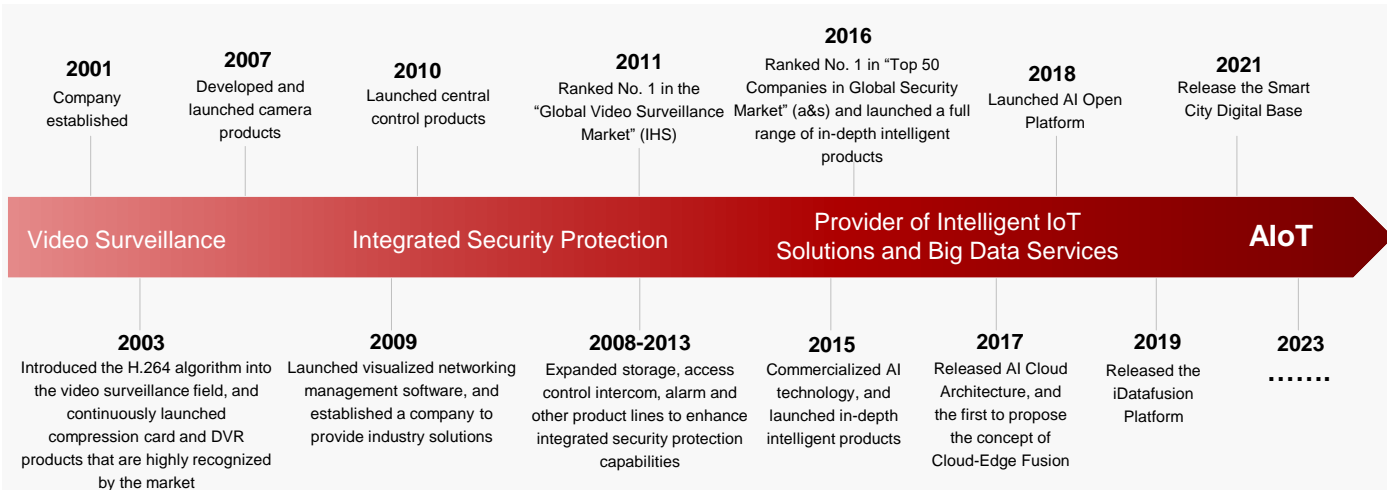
2001
Company established

2007
Developed and launched camera products

2010
Launched central control products

2011
Ranked No. 1 in the "Global Video Surveillance Market" (IHS)

2016
Ranked No. 1 in "Top 50 Companies in Global Security Market" (a&s) and launched a full range of in-depth intelligent products

2018
Launched AI Open Platform

2021
Release the Smart City Digital Base

Video Surveillance

Integrated Security Protection

Provider of Intelligent IoT Solutions and Big Data Services

AIoT

2003
Introduced the H.264 algorithm into the video surveillance field, and continuously launched compression card and DVR products that are highly recognized by the market

2009
Launched visualized networking management software, and established a company to provide industry solutions

2008-2013
Expanded storage, access control intercom, alarm and other product lines to enhance integrated security protection capabilities

2015
Commercialized AI technology, and launched in-depth intelligent products

2017
Released AI Cloud Architecture, and the first to propose the concept of Cloud-Edge Fusion

2019
Released the iDatafusion Platform

2023
.......